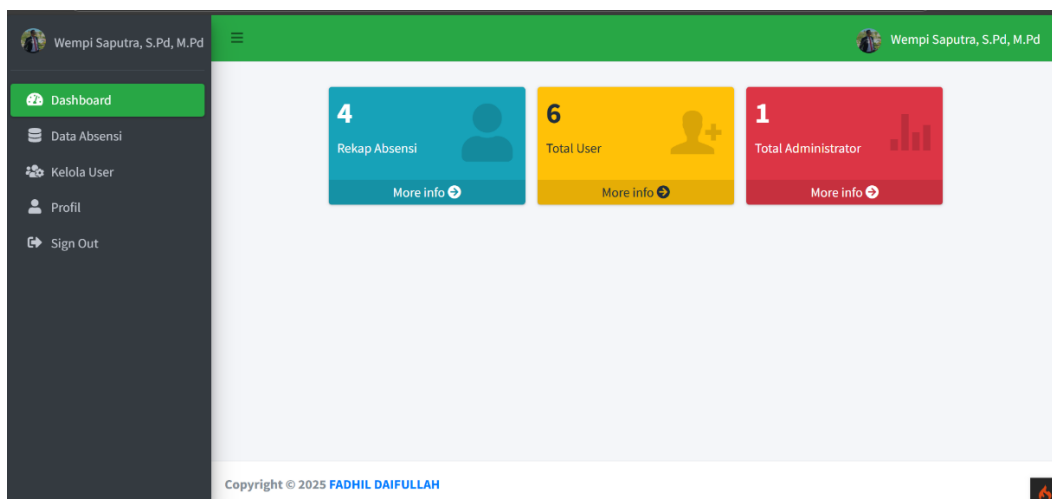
Wempi Saputra, S.Pd, M.Pd

Dashboard
Data Absensi
Kelola User
Profil
Sign Out

Wempi Saputra, S.Pd, M.Pd

4
Rekap Absensi
More info

6
Total User
More info

1
Total Administrator
More info

Copyright © 2025 FADHIL DAIFULLAH